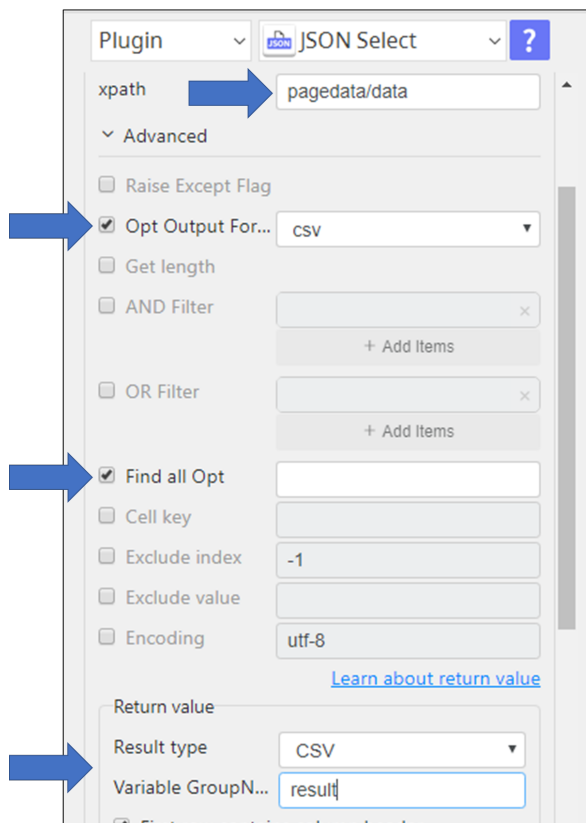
Plugin

JSON

JSON Select

?

xpath

pagedata/data

Advanced

Raise Except Flag

Opt Output For...

csv

Get length

AND Filter

+ Add Items

OR Filter

+ Add Items

Find all Opt

Cell key

Exclude index

-1

Exclude value

Encoding

utf-8

Learn about return value

Return value

Result type

CSV

Variable GroupN...

result

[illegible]